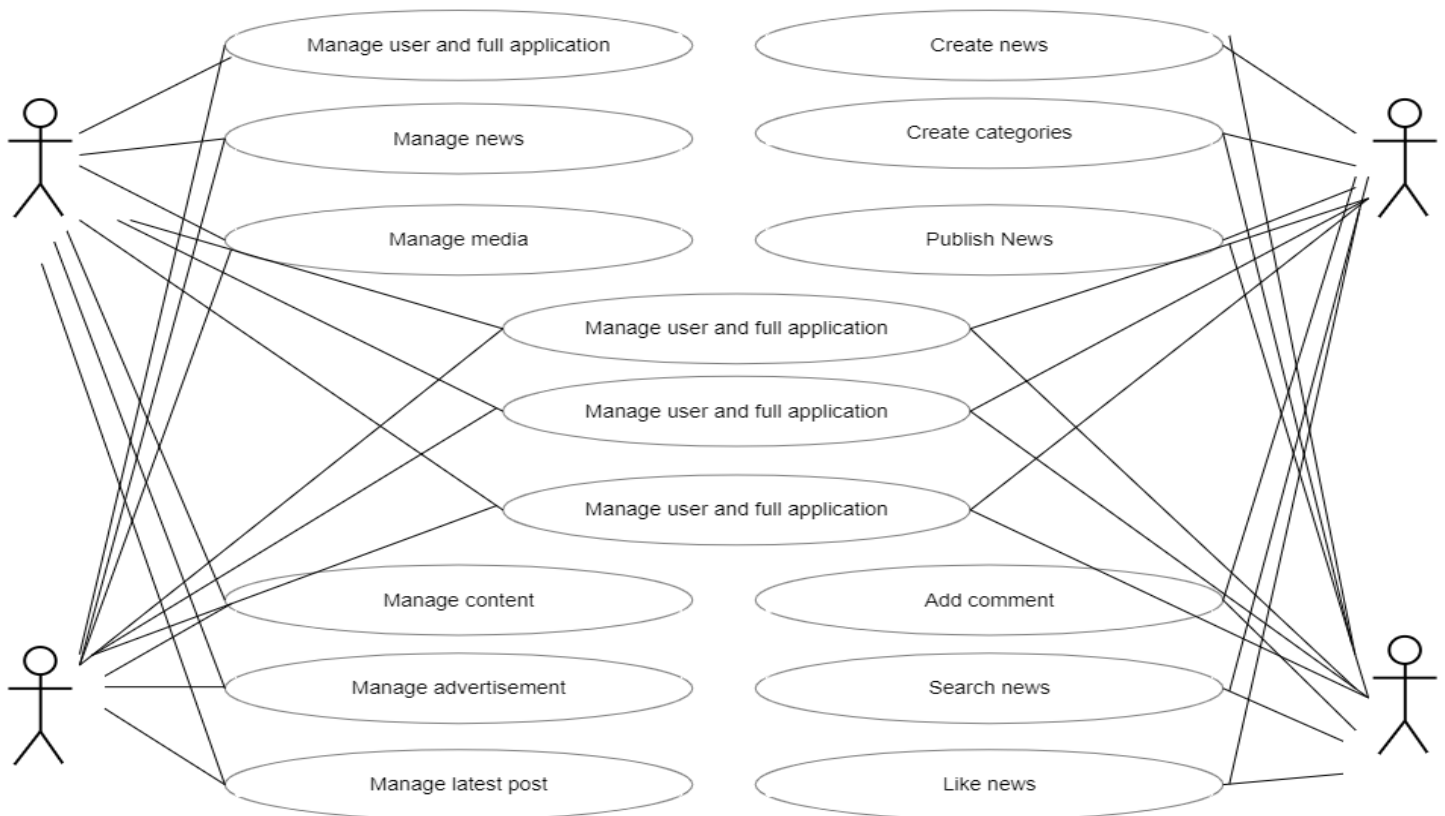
Manage user and full application

Create news

Manage news

Create categories

Manage media

Publish News

Manage user and full application

Manage user and full application

Manage user and full application

Manage content

Add comment

Manage advertisement

Search news

Manage latest post

Like news